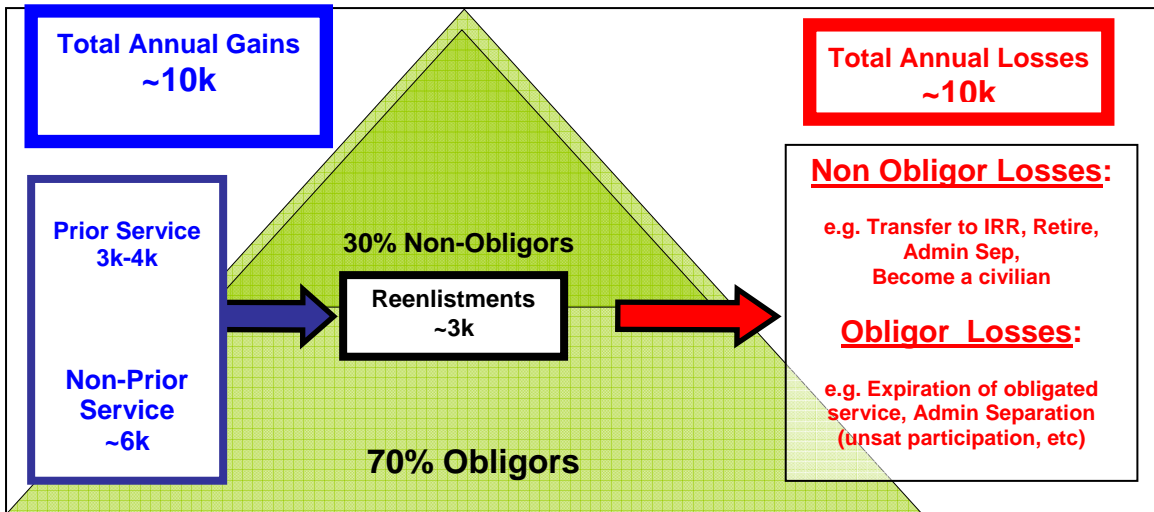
Total Annual Gains
~10k

Total Annual Losses
~10k

Prior Service
3k-4k

Non-Prior Service
~6k

30% Non-Obligors

Reenlistments
~3k

70% Obligors

Non Obligor Losses:

e.g. Transfer to IRR, Retire, Admin Sep, Become a civilian

Obligor Losses:

e.g. Expiration of obligated service, Admin Separation (unsat participation, etc)